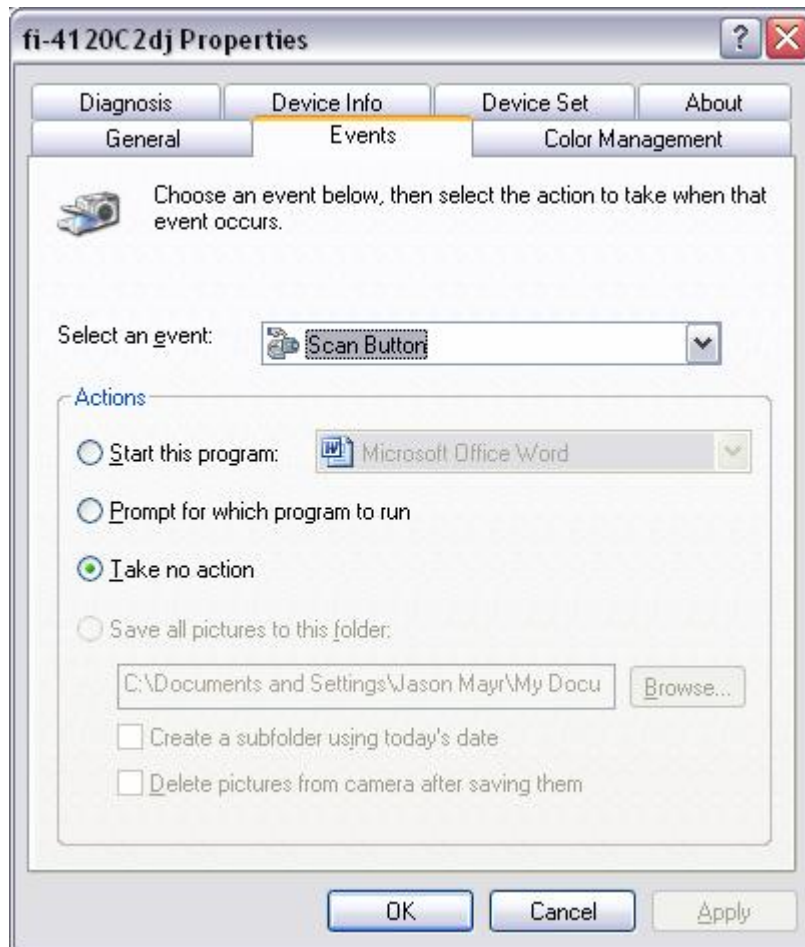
fi-4120C2dj Properties

?

Diagnosis | Device Info | Device Set | About
General | Events | Color Management

Choose an event below, then select the action to take when that event occurs.

Select an event: Scan Button

Actions

Start this program: Microsoft Office Word

Prompt for which program to run

Take no action

Save all pictures to this folder:

C:\Documents and Settings\Jason Mayr\My Docu

Browse...

Create a subfolder using today's date

Delete pictures from camera after saving them

OK

Cancel

Apply